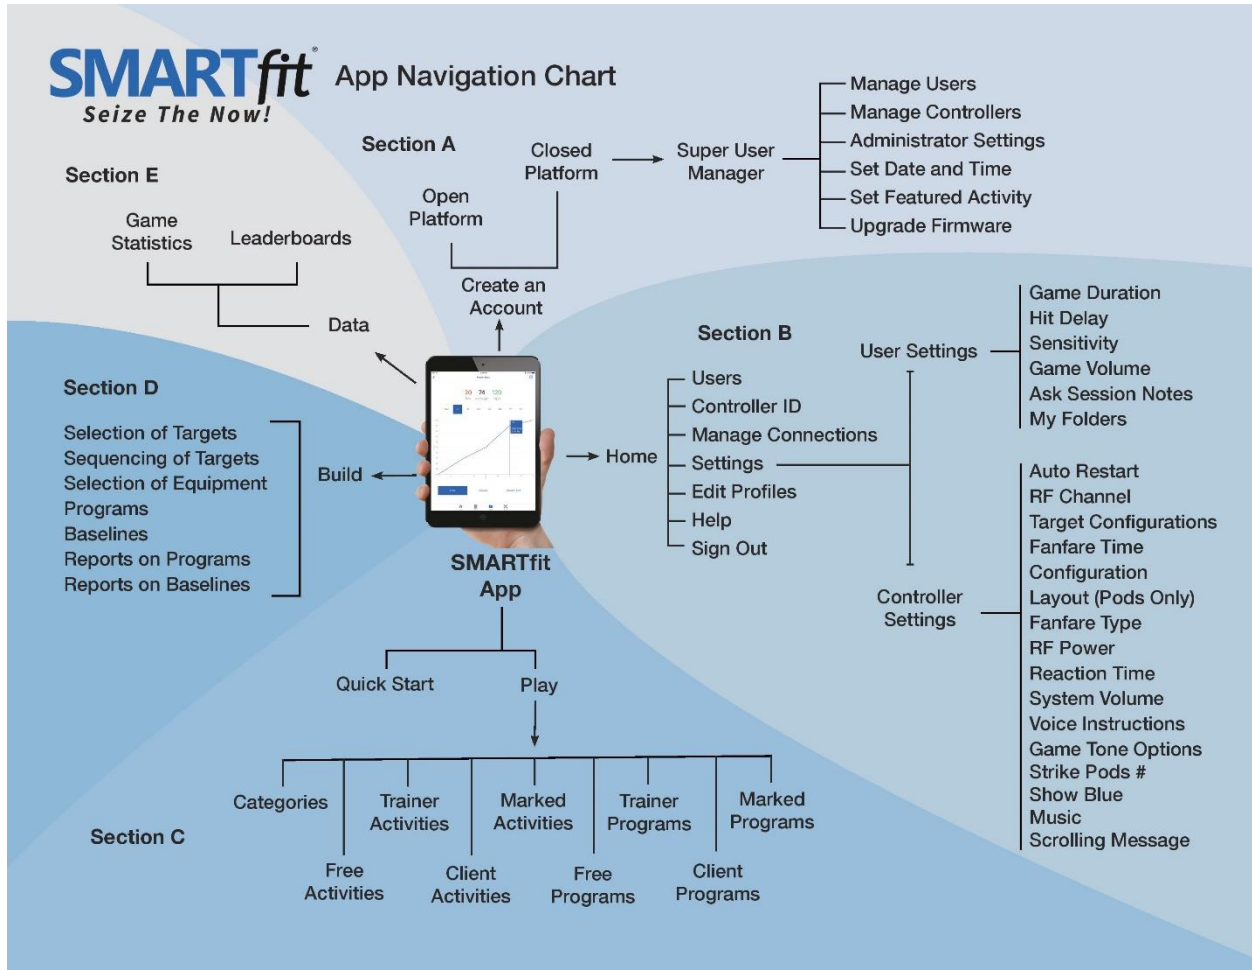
SMARTfit®
Seize The Now!
App Navigation Chart

Section A
Closed Platform
Super User Manager
Manage Users
Manage Controllers
Administrator Settings
Set Date and Time
Set Featured Activity
Upgrade Firmware
Open Platform
Create an Account

Section E
Game Statistics
Leaderboards
Data

Section B
Users
Controller ID
Manage Connections
Settings
Edit Profiles
Help
Sign Out
Home
User Settings
Game Duration
Hit Delay
Sensitivity
Game Volume
Ask Session Notes
My Folders
Controller Settings
Auto Restart
RF Channel
Target Configurations
Fanfare Time
Configuration
Layout (Pods Only)
Fanfare Type
RF Power
Reaction Time
System Volume
Voice Instructions
Game Tone Options
Strike Pods #
Show Blue
Music
Scrolling Message

Section D
Selection of Targets
Sequencing of Targets
Selection of Equipment
Programs
Baselines
Reports on Programs
Reports on Baselines
Build

SMARTfit App

Quick Start
Play

Section C
Categories
Free Activities
Trainer Activities
Client Activities
Marked Activities
Free Programs
Trainer Programs
Client Programs
Marked Programs